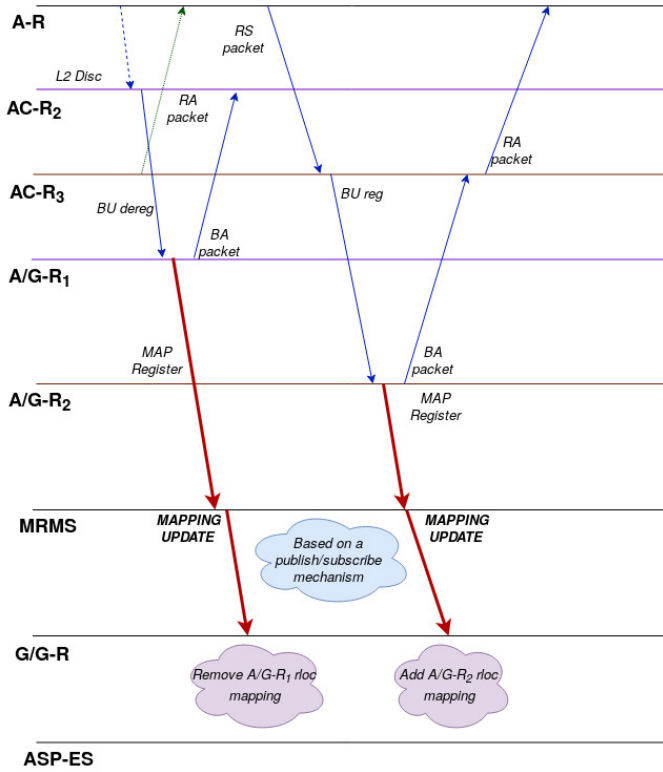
A-R

L2 Disc

RS packet

AC-R$_2$

RA packet

AC-R$_3$

RA packet

BU dereg

BU reg

BA packet

A/G-R$_1$

MAP Register

BA packet

A/G-R$_2$

MAP Register

MRMS

MAPPING UPDATE

Based on a publish/subscribe mechanism

MAPPING UPDATE

G/G-R

Remove A/G-R$_1$ rloc mapping

Add A/G-R$_2$ rloc mapping

ASP-ES